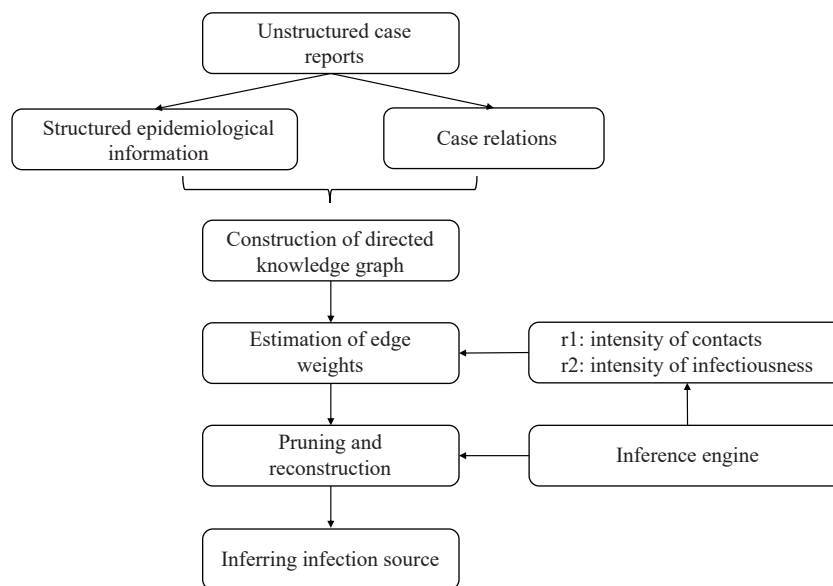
Unstructured case reports

Structured epidemiological information

Case relations

Construction of directed knowledge graph

Estimation of edge weights

r1: intensity of contacts
r2: intensity of infectiousness

Pruning and reconstruction

Inference engine

Inferring infection source